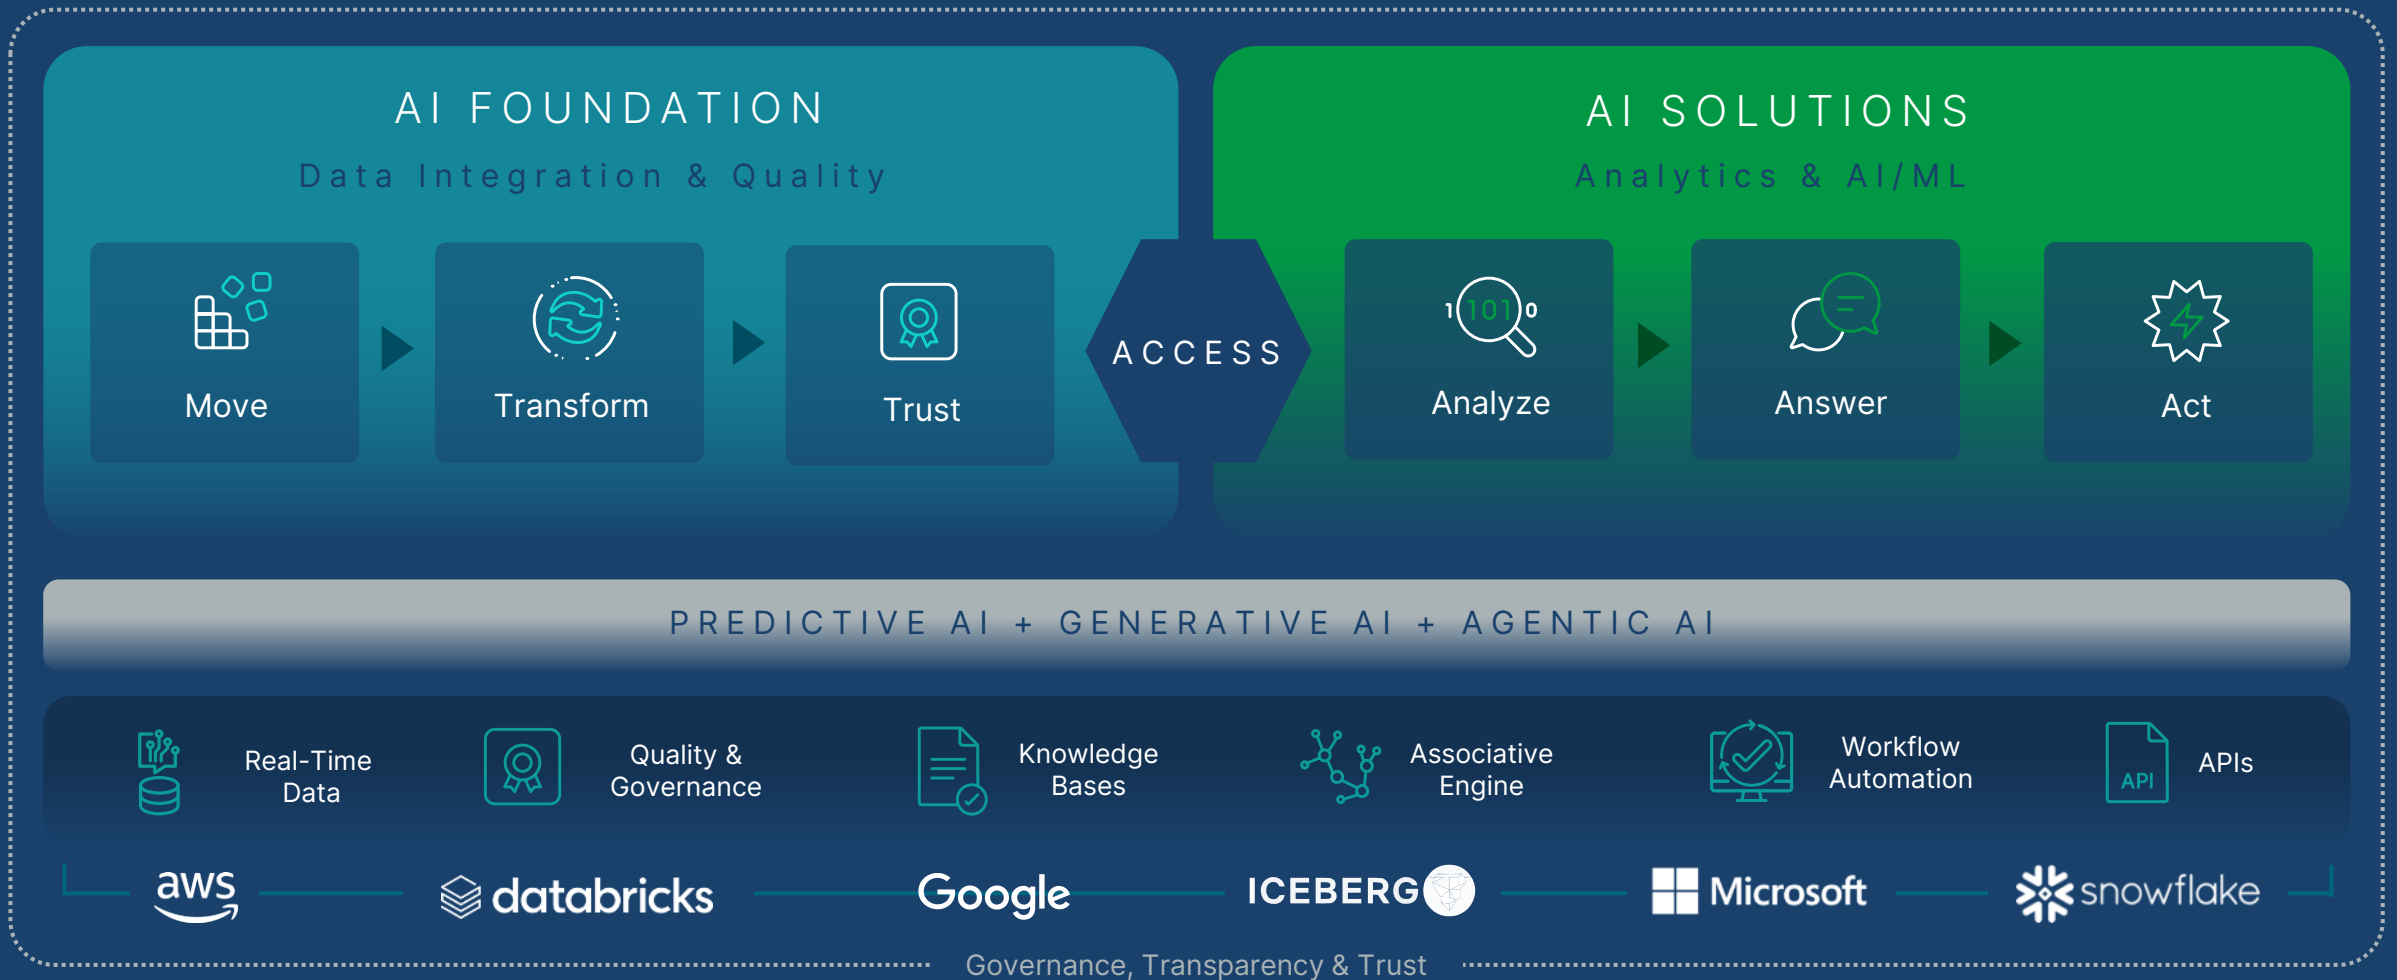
AI FOUNDATION

Data Integration & Quality

Move

Transform

Trust

ACCESS

AI SOLUTIONS

Analytics & AI/ML

1 101 0

Analyze

Answer

Act

PREDICTIVE AI + GENERATIVE AI + AGENTIC AI

Real-Time Data

Quality & Governance

Knowledge Bases

Associative Engine

Workflow Automation

API

APIs

aws

databricks

Google

ICEBERG

Microsoft

snowflake

Governance, Transparency & Trust